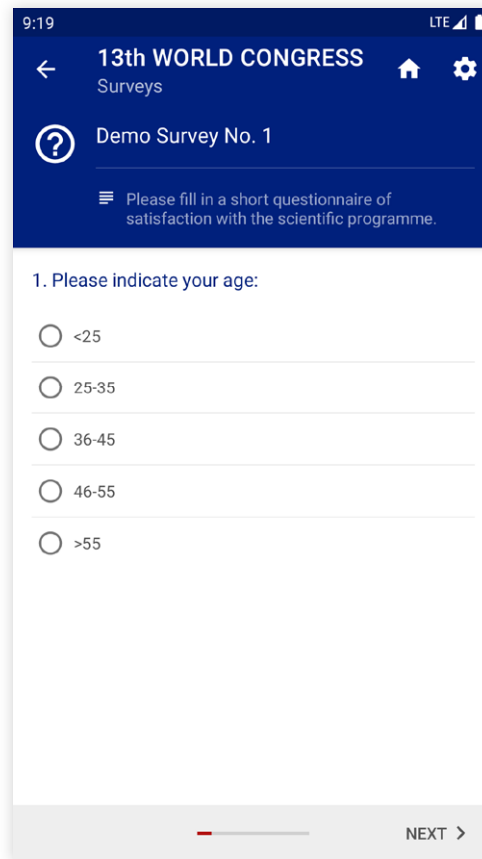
9:19
LTE

13th WORLD CONGRESS
Surveys

Demo Survey No. 1

Please fill in a short questionnaire of satisfaction with the scientific programme.

1. Please indicate your age:

<25

25-35

36-45

46-55

>55

NEXT >